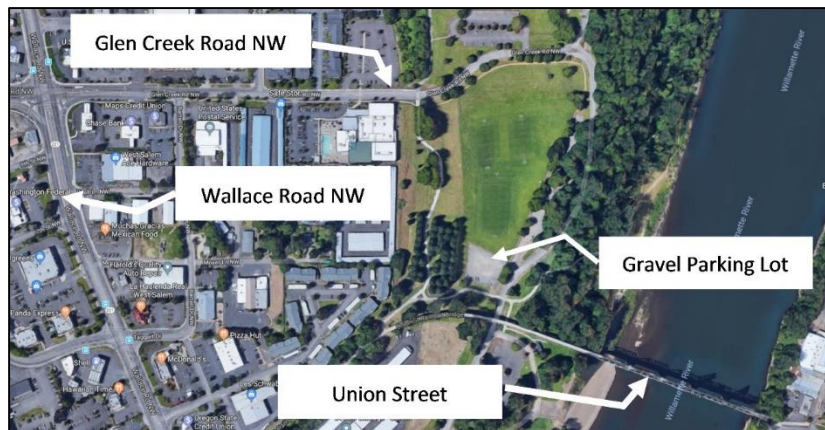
Glen Creek Road NW

Wallace Road NW

Gravel Parking Lot

Union Street

Maps Credit Union

Chase Bank

United States Postal Service

West Salem

Washington Federal

Muchas Gracias Mexican Food

La Hacienda Real West Salem

Pizza Hut

McDonald's

Panda Express

Shell

Hawaiian Time

Oregon State Credit Union

Willamette River